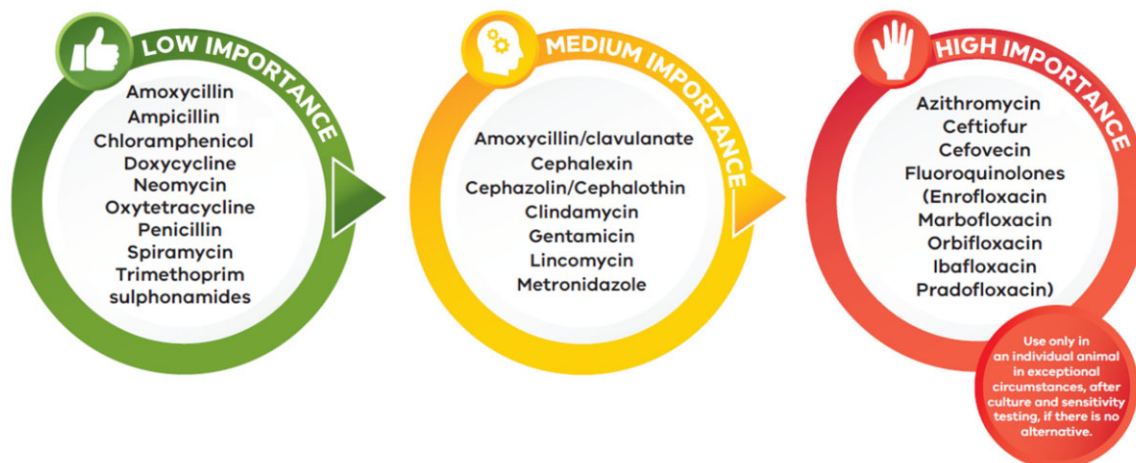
LOW IMPORTANCE

Amoxycillin
Ampicillin
Chloramphenicol
Doxycycline
Neomycin
Oxytetracycline
Penicillin
Spiramycin
Trimethoprim sulphonamides

MEDIUM IMPORTANCE

Amoxycillin/clavulanate
Cephalexin
Cephazolin/Cephalothin
Clindamycin
Gentamicin
Lincomycin
Metronidazole

HIGH IMPORTANCE

Azithromycin
Ceftiofur
Cefovecin
Fluoroquinolones
(Enrofloxacin
Marbofloxacin
Orbifloxacin
Ibafloxacin
Pradofloxacin)

Use only in an individual animal in exceptional circumstances, after culture and sensitivity testing, if there is no alternative.